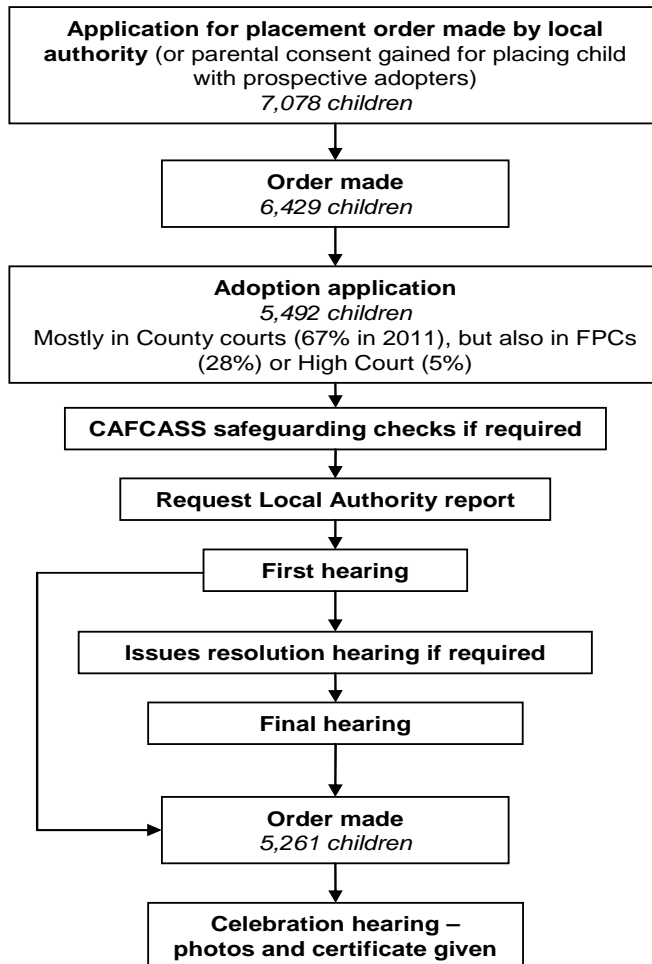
**Application for placement order made by local authority** (or parental consent gained for placing child with prospective adopters)
*7,078 children*

**Order made**
*6,429 children*

**Adoption application**
*5,492 children*
Mostly in County courts (67% in 2011), but also in FPCs (28%) or High Court (5%)

**CAFCASS safeguarding checks if required**

**Request Local Authority report**

**First hearing**

**Issues resolution hearing if required**

**Final hearing**

**Order made**
*5,261 children*

**Celebration hearing – photos and certificate given**